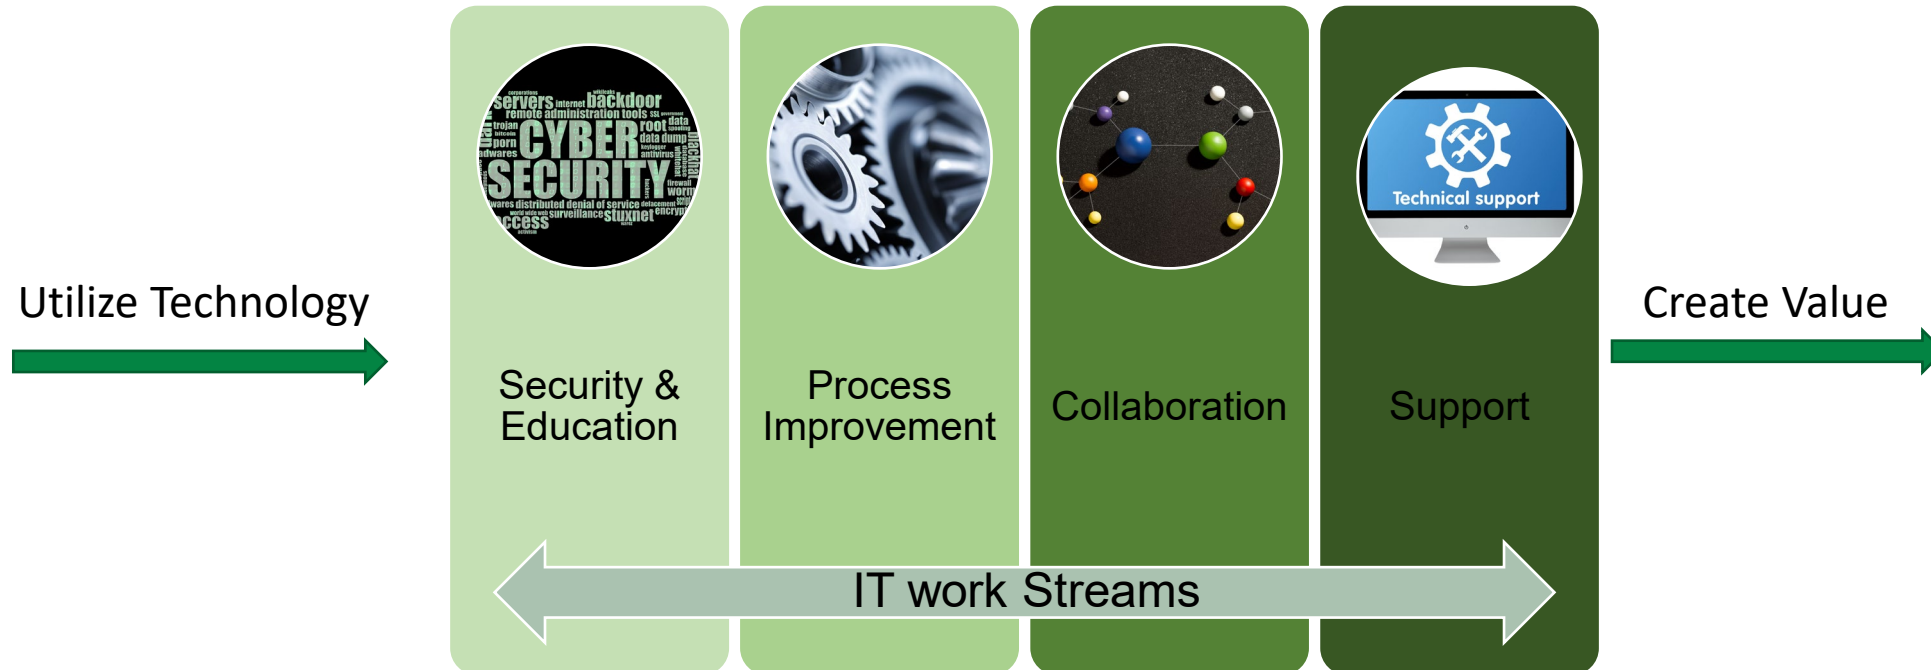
Utilize Technology

servers internet backdoor remote administration tools data trojan CYBER root porn data dump adwares SECURITY antivirus firewall worm distributed denial of service surveillance stuxnet ccess

Security & Education

Process Improvement

Collaboration

Technical support

Support

Create Value

IT work Streams